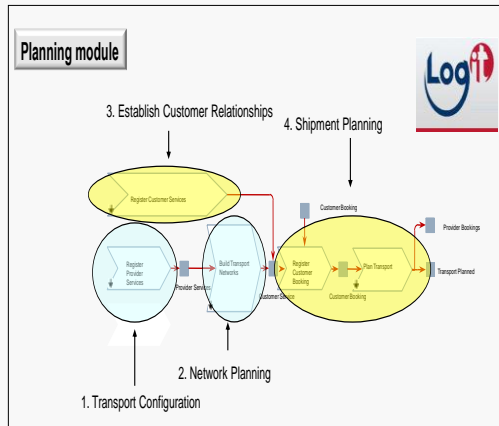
Planning module

Logit

3. Establish Customer Relationships

4. Shipment Planning

Register Customer Services

CustomerBooking

Provider Bookings

Register Provider Services

Provider Services

Build Transport Networks

Customer Services

Register Customer Booking

CustomerBooking

Plan Transport

Transport Planned

2. Network Planning

1. Transport Configuration